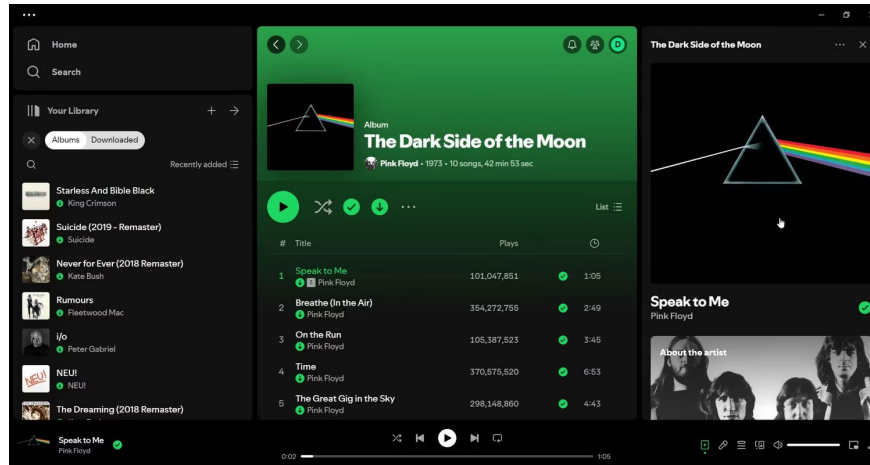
Home

Search

Your Library

Albums Downloaded

Recently added

Starless And Bible Black
King Crimson

Suicide (2019 - Remaster)
Suicide

Never for Ever (2018 Remaster)
Kate Bush

Rumours
Fleetwood Mac

i/o
Peter Gabriel

NEU!
NEU!

The Dreaming (2018 Remaster)

D

Album
The Dark Side of the Moon
Pink Floyd • 1973 • 10 songs, 42 min 53 sec

List

| # | Title | Plays | |
|---|---|---|---|
| 1 | Speak to Me<br>E Pink Floyd | 101,047,851 | 1:05 |
| 2 | Breathe (In the Air)<br>Pink Floyd | 354,272,755 | 2:49 |
| 3 | On the Run<br>Pink Floyd | 105,387,523 | 3:45 |
| 4 | Time<br>Pink Floyd | 370,575,520 | 6:53 |
| 5 | The Great Gig in the Sky<br>Pink Floyd | 298,148,860 | 4:43 |

The Dark Side of the Moon

Speak to Me
Pink Floyd

About the artist

Speak to Me
Pink Floyd

0:02
1:05